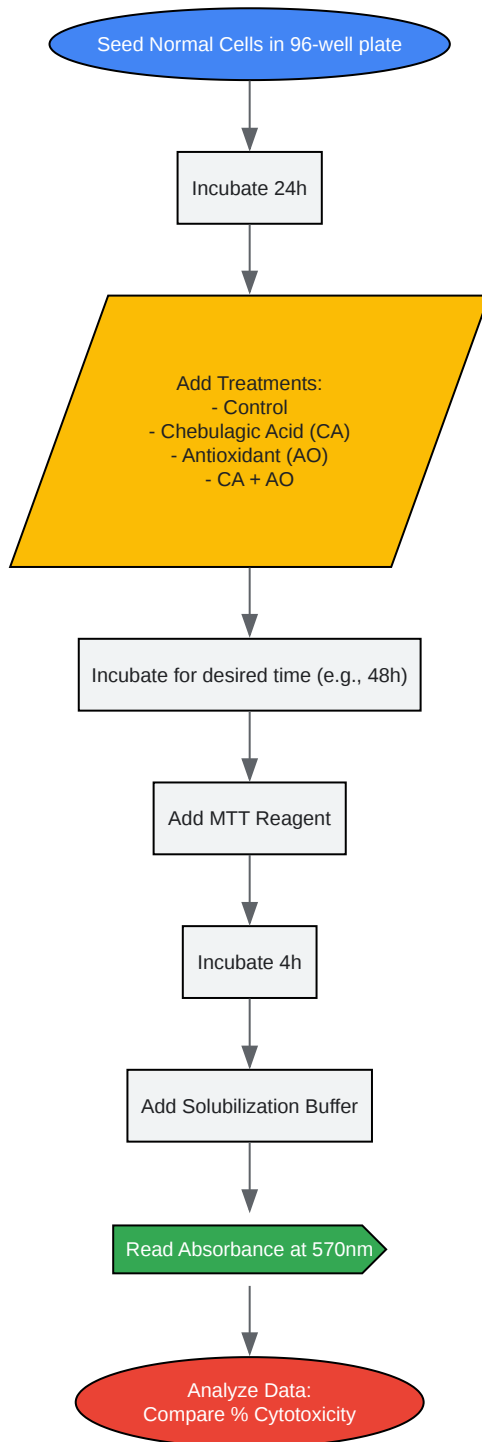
Seed Normal Cells in 96-well plate

Incubate 24h

Add Treatments:
- Control
- Chebulagic Acid (CA)
- Antioxidant (AO)
- CA + AO

Incubate for desired time (e.g., 48h)

Add MTT Reagent

Incubate 4h

Add Solubilization Buffer

Read Absorbance at 570nm

Analyze Data:
Compare % Cytotoxicity